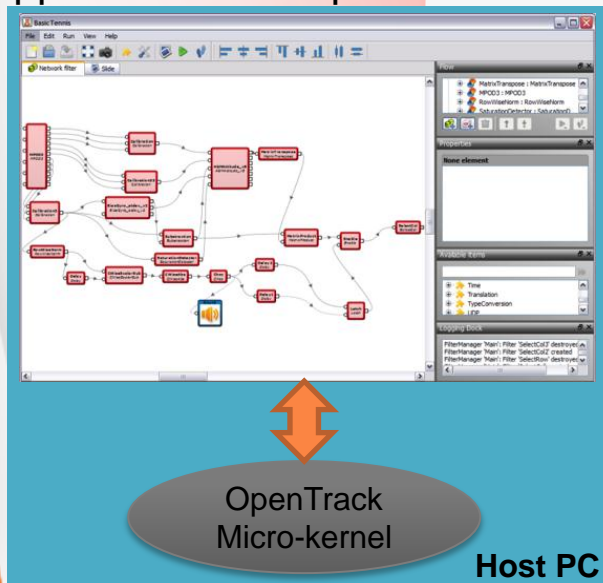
Basic Tennis
File Edit Run View Help
Network filter
Slide
View
MatrixTranspose : MatrixTranspose
MPOD3 : MPOD3
RowWiseNorm : RowWiseNorm
SaturationDetector : SaturationD
Properties
None element
Available items
Time
Translation
TypeConversion
UDP
Logging Dock
FilterManager 'Main': Filter 'SelectCol3' destroyed
FilterManager 'Main': Filter 'SelectCol2' created
FilterManager 'Main': Filter 'SelectRow' destroyed
OpenTrack Micro-kernel
Host PC